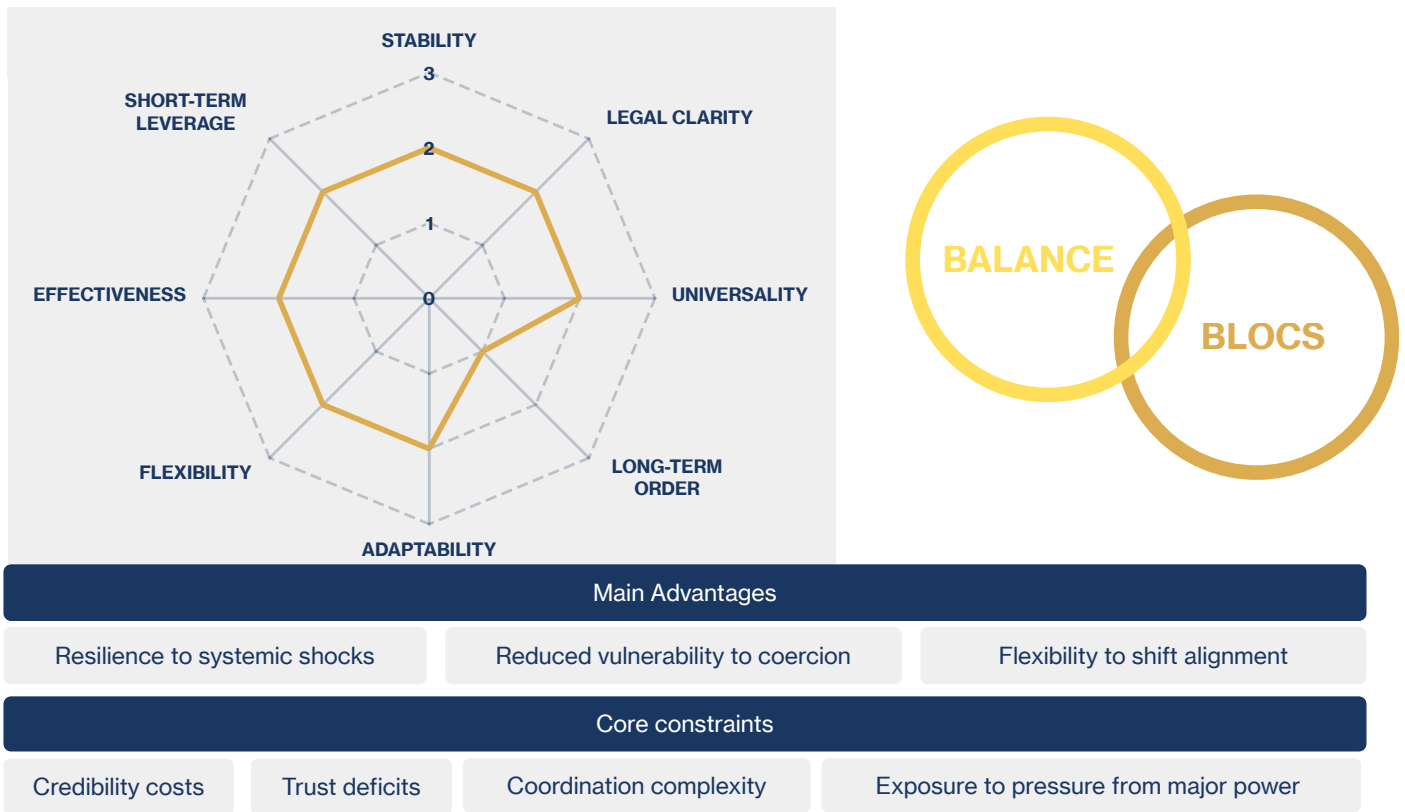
STABILITY
3
LEGAL CLARITY
SHORT-TERM LEVERAGE
2
1
EFFECTIVENESS
0
UNIVERSALITY
FLEXIBILITY
LONG-TERM ORDER
ADAPTABILITY

BALANCE
BLOCS

Main Advantages

| Resilience to systemic shocks | Reduced vulnerability to coercion | Flexibility to shift alignment |
|---|---|---|

Core constraints

| Credibility costs | Trust deficits | Coordination complexity | Exposure to pressure from major power |
|---|---|---|---|